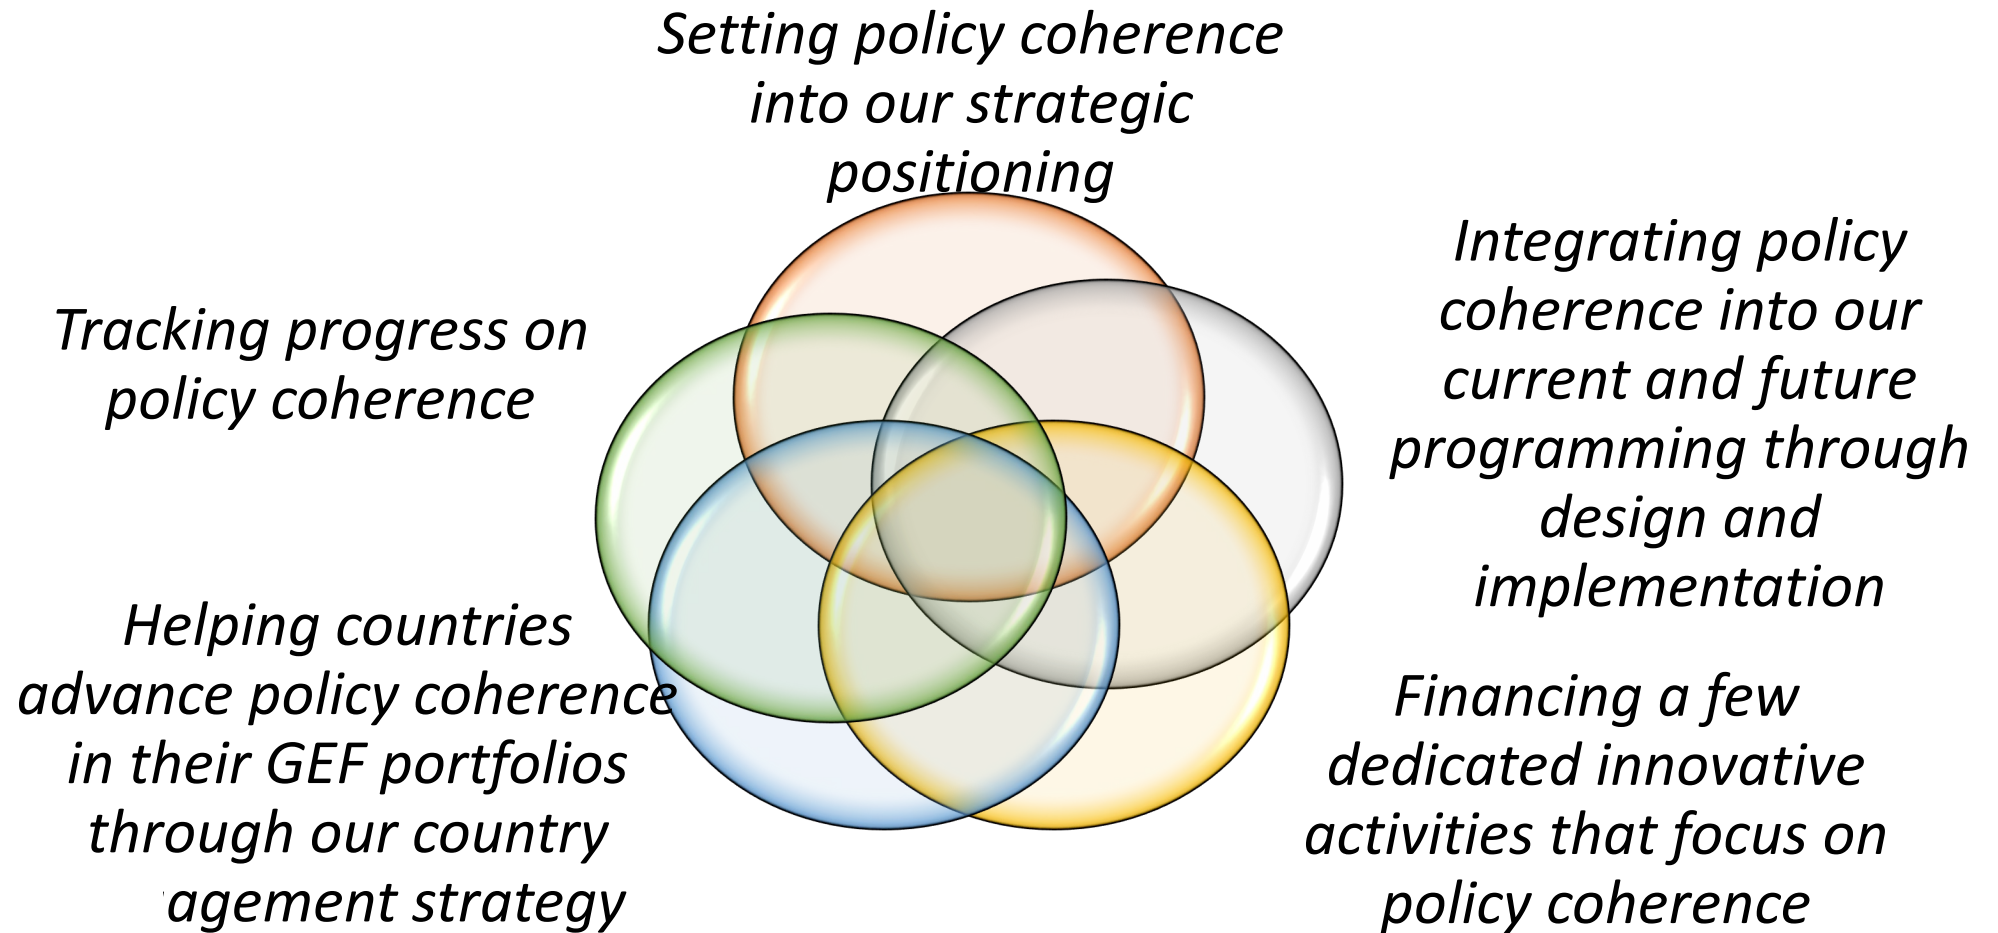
Setting policy coherence into our strategic positioning

Integrating policy coherence into our current and future programming through design and implementation

Tracking progress on policy coherence

Helping countries advance policy coherence in their GEF portfolios through our country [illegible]agement strategy

Financing a few dedicated innovative activities that focus on policy coherence